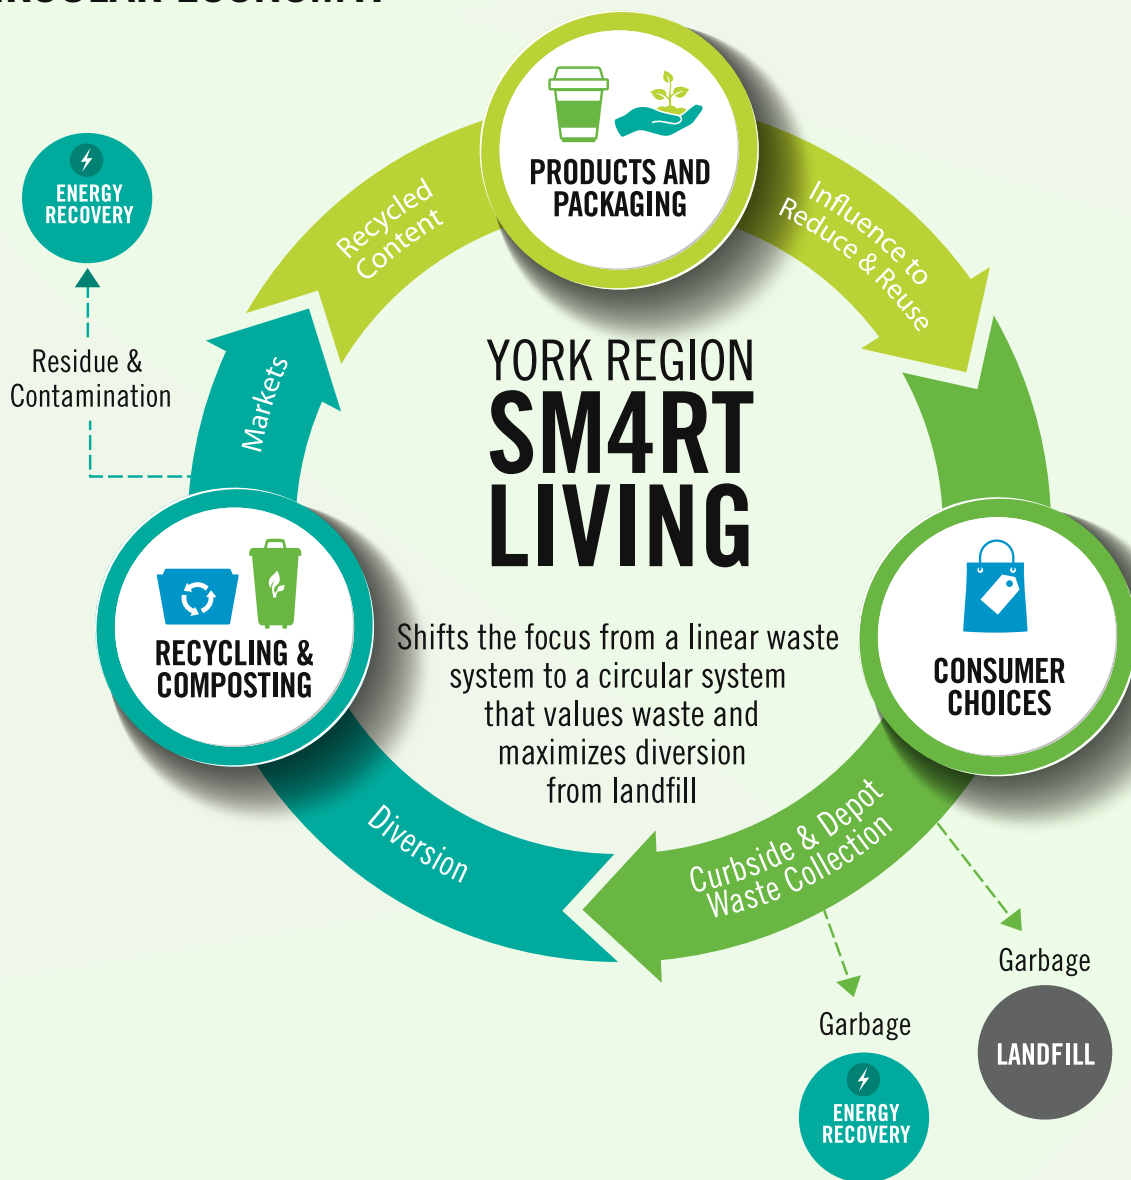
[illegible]

ENERGY RECOVERY

Residue & Contamination

Recycled Content

PRODUCTS AND PACKAGING

Influence to Reduce & Reuse

Markets

YORK REGION
SM4RT
LIVING

Shifts the focus from a linear waste system to a circular system that values waste and maximizes diversion from landfill

RECYCLING & COMPOSTING

CONSUMER CHOICES

Diversion

Curbside & Depot Waste Collection

Garbage

Garbage

LANDFILL

ENERGY RECOVERY